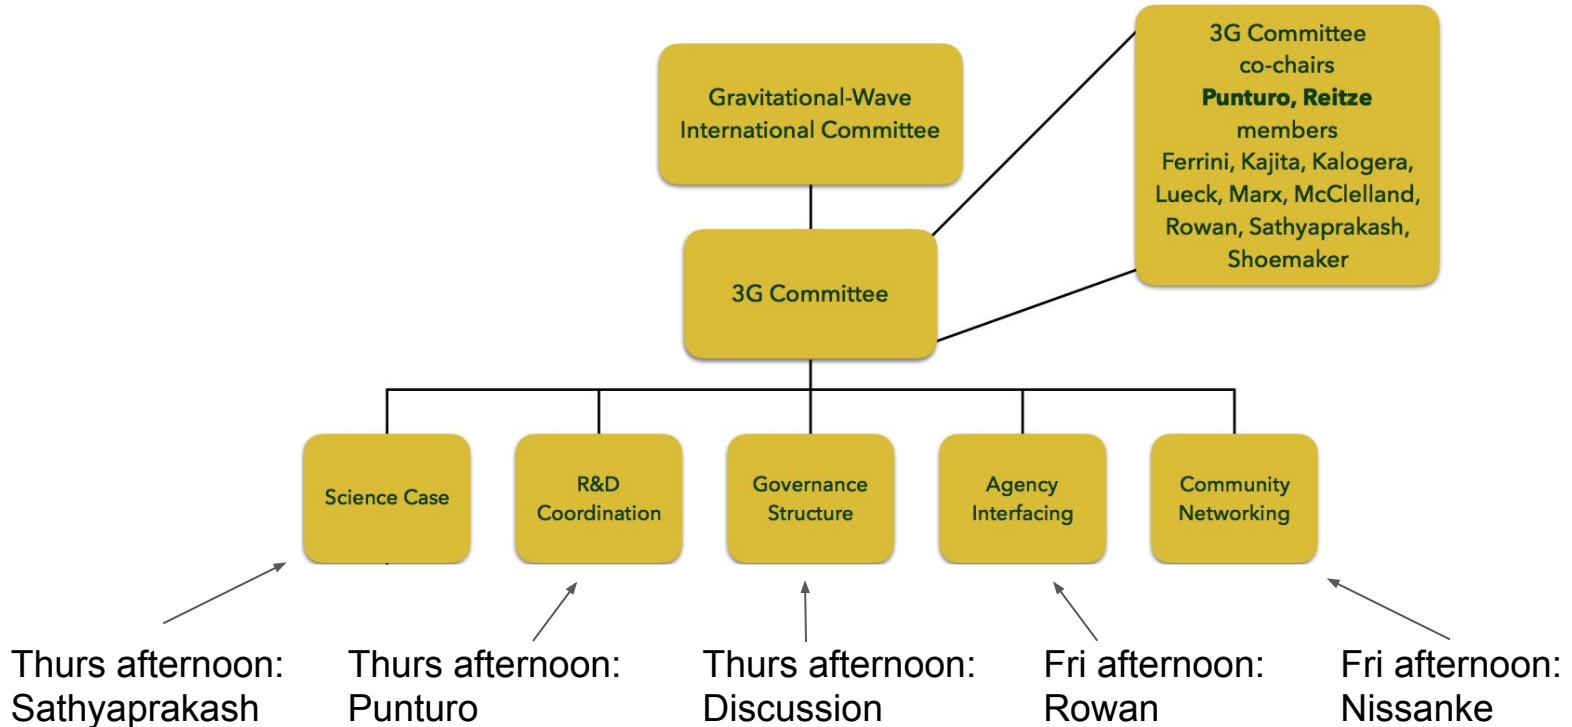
Gravitational-Wave International Committee

3G Committee co-chairs
**Punturo, Reitze**
members
Ferrini, Kajita, Kalogera, Lueck, Marx, McClelland, Rowan, Sathyaprakash, Shoemaker

3G Committee

Science Case

R&D Coordination

Governance Structure

Agency Interfacing

Community Networking

Thurs afternoon: Sathyaprakash

Thurs afternoon: Punturo

Thurs afternoon: Discussion

Fri afternoon: Rowan

Fri afternoon: Nissanke